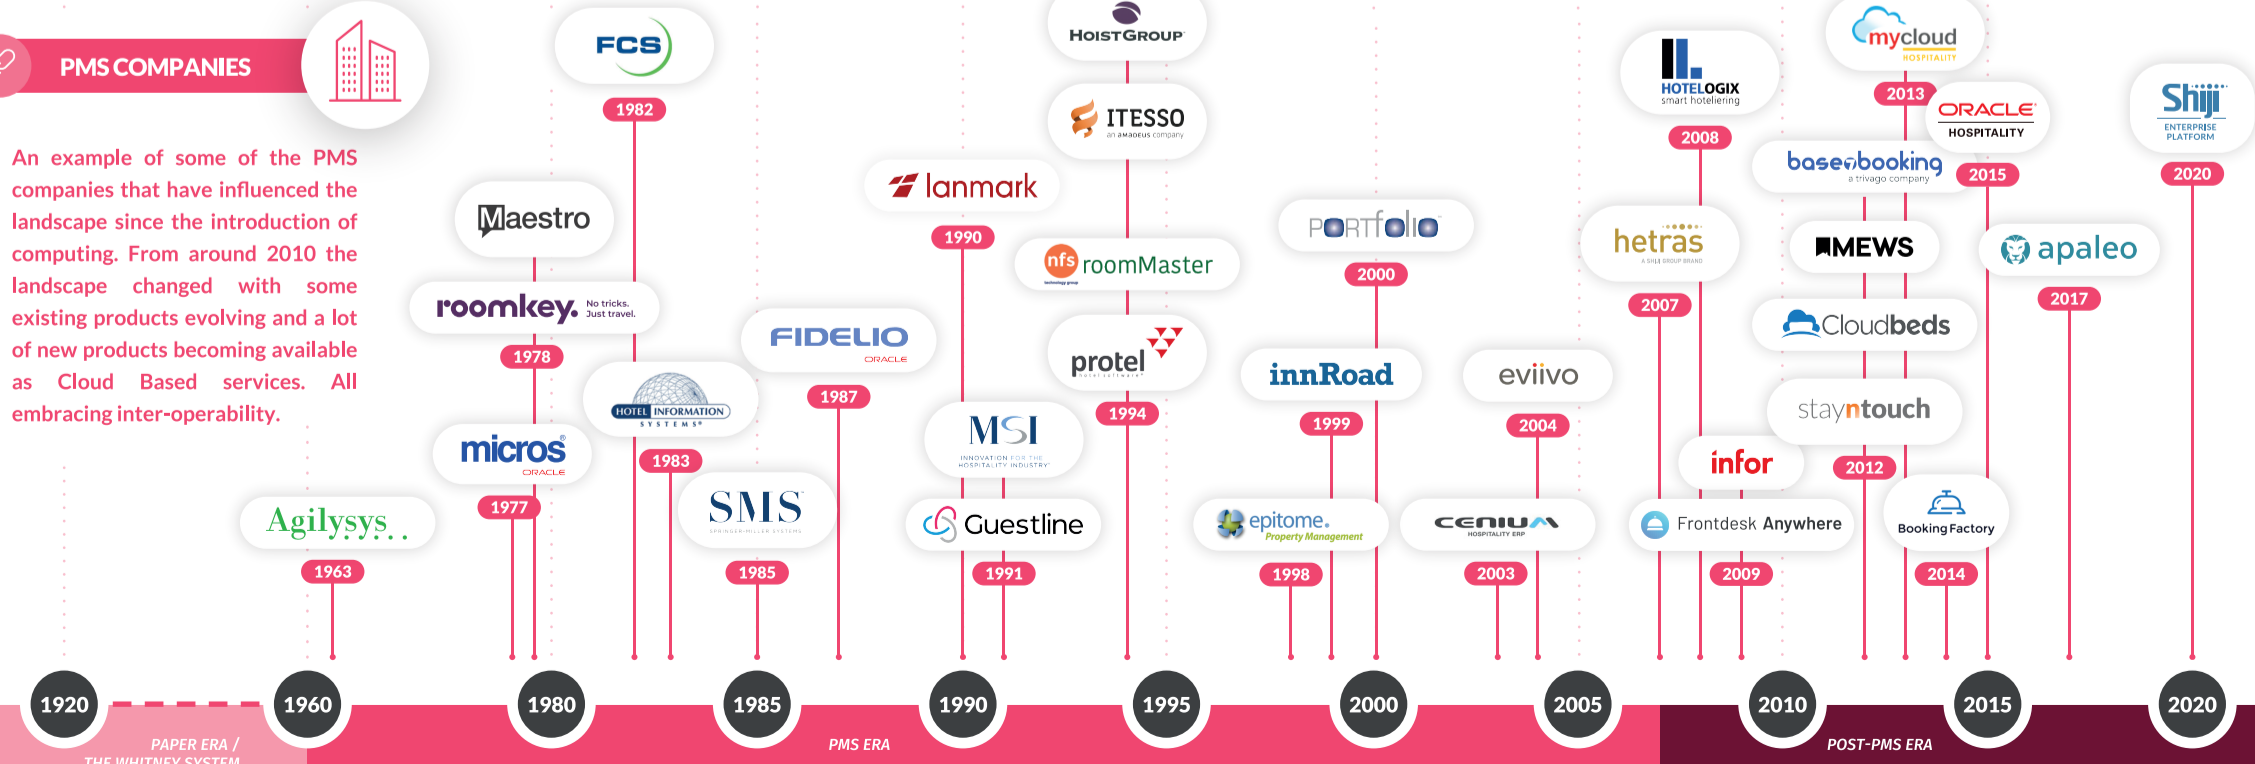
PMS COMPANIES

An example of some of the PMS companies that have influenced the landscape since the introduction of computing. From around 2010 the landscape changed with some existing products evolving and a lot of new products becoming available as Cloud Based services. All embracing inter-operability.

Agilysys
1963

micros
ORACLE
1977

Maestro

roomkey. No tricks. Just travel.
1978

FCS
1982

HOTEL INFORMATION SYSTEMS
1983

SMS
SPRINGER-MILLER SYSTEMS
1985

FIDELIO
ORACLE
1987

lanmark
1990

MSI
INNOVATION FOR THE HOSPITALITY INDUSTRY

Guestline
1991

HOISTGROUP

ITESSO
an amadeus company

nfs roomMaster

protel
1994

PORTfolio
2000

innRoad
1999

epitome. Property Management
1998

eviivo
2004

CENIUM
HOSPITALITY ERP
2003

HOTELOGIX
smart hoteliering
2008

hetras
A SHIJI GROUP BRAND
2007

infor

Frontdesk Anywhere
2009

mycloud
HOSPITALITY
2013

basebooking
a trivago company

MEWS

Cloudbeds

stayntouch
2012

ORACLE
HOSPITALITY
2015

Booking Factory
2014

apaleo
2017

Shiji
ENTERPRISE PLATFORM
2020

1920
1960
1980
1985
1990
1995
2000
2005
2010
2015
2020

PAPER ERA / THE WHITNEY SYSTEM
PMS ERA
POST-PMS ERA